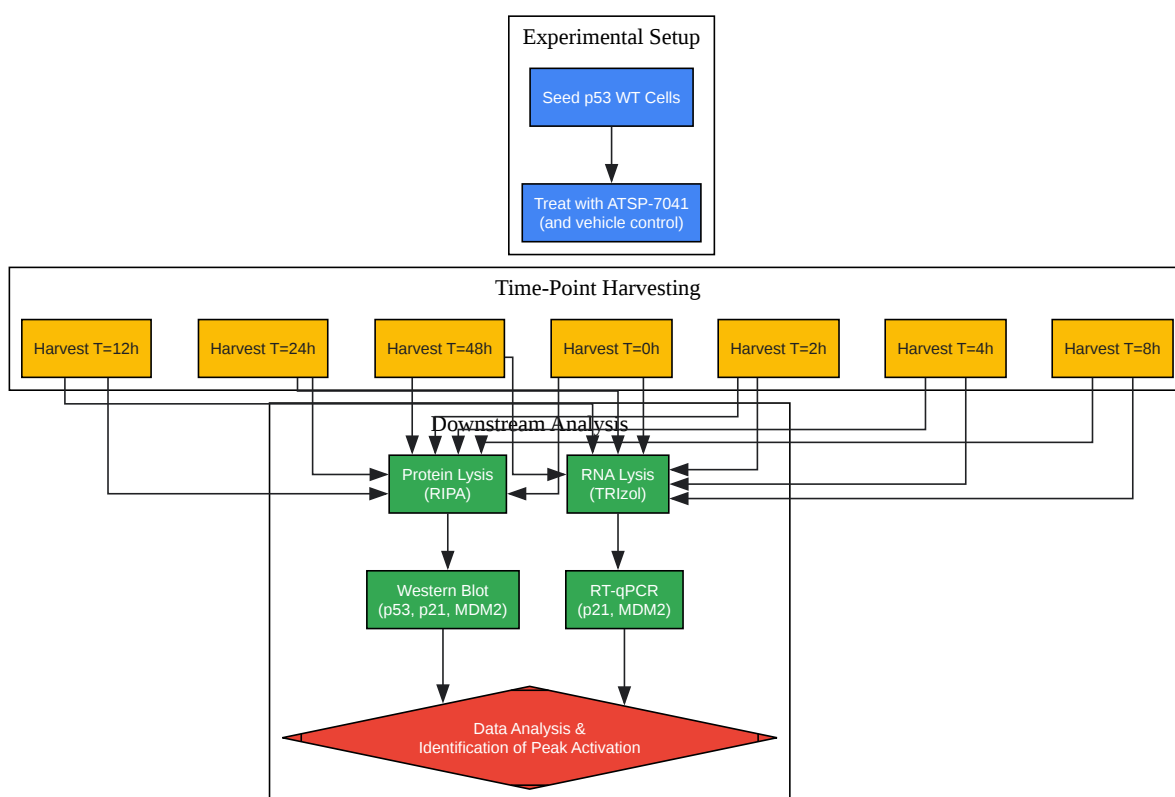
Experimental Setup

Seed p53 WT Cells

Treat with ATSP-7041 (and vehicle control)

Time-Point Harvesting

Harvest T=12h

Harvest T=24h

Harvest T=48h

Harvest T=0h

Harvest T=2h

Harvest T=4h

Harvest T=8h

Downstream Analysis

Protein Lysis (RIPA)

RNA Lysis (TRIzol)

Western Blot (p53, p21, MDM2)

RT-qPCR (p21, MDM2)

Data Analysis & Identification of Peak Activation